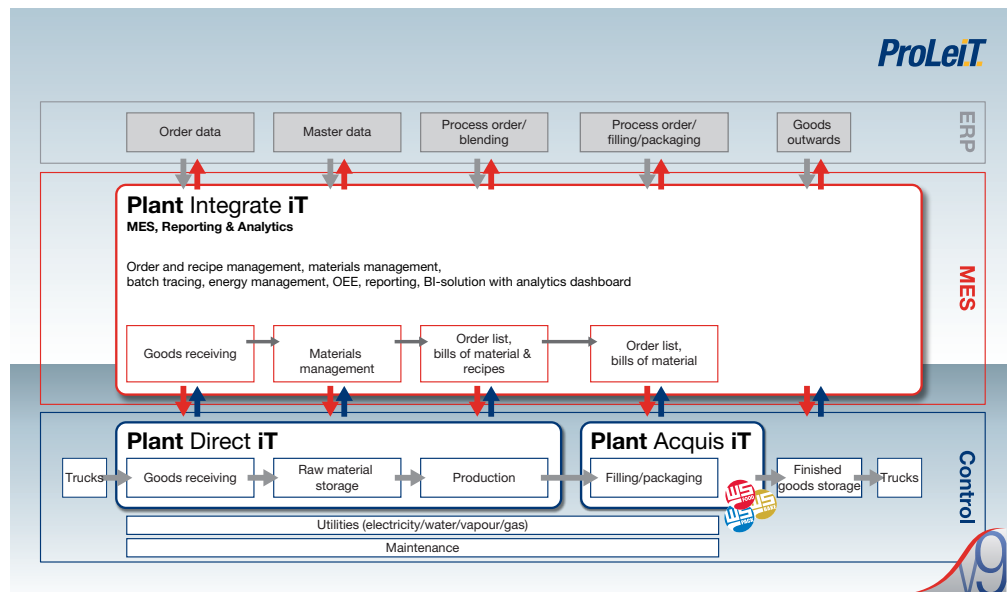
ProLeiT

Order data
Master data
Process order/ blending
Process order/ filling/packaging
Goods outwards
ERP

Plant Integrate iT
MES, Reporting & Analytics

Order and recipe management, materials management, batch tracing, energy management, OEE, reporting, BI-solution with analytics dashboard

Goods receiving
Materials management
Order list, bills of material & recipes
Order list, bills of material
MES

Plant Direct iT
Plant Acquis iT
Trucks
Goods receiving
Raw material storage
Production
Filling/packaging
Finished goods storage
Trucks
Utilities (electricity/water/vapour/gas)
Maintenance
Control

V9